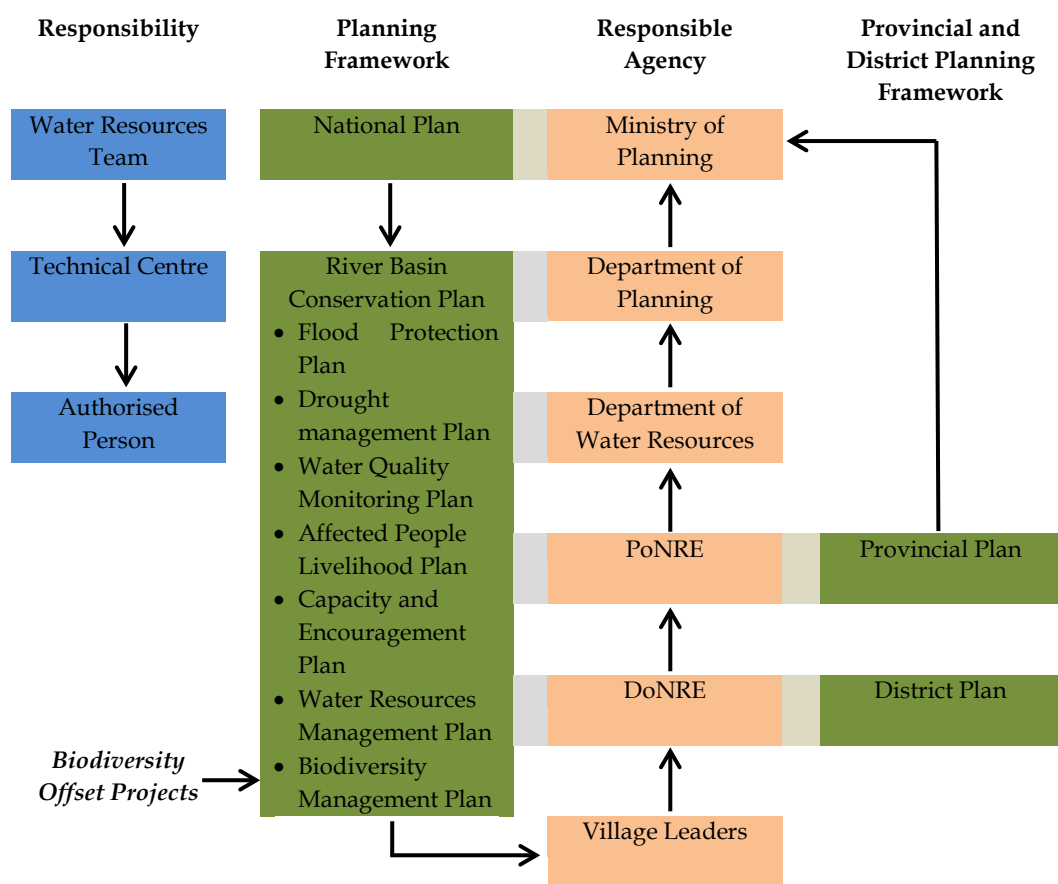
Responsibility

Planning Framework

Responsible Agency

Provincial and District Planning Framework

Water Resources Team

National Plan

Ministry of Planning

Technical Centre

River Basin Conservation Plan
- Flood Protection Plan
- Drought management Plan
- Water Quality Monitoring Plan
- Affected People Livelihood Plan
- Capacity and Encouragement Plan
- Water Resources Management Plan
- Biodiversity Management Plan

Department of Planning

Authorised Person

Department of Water Resources

PoNRE

Provincial Plan

DoNRE

District Plan

*Biodiversity Offset Projects*

Village Leaders